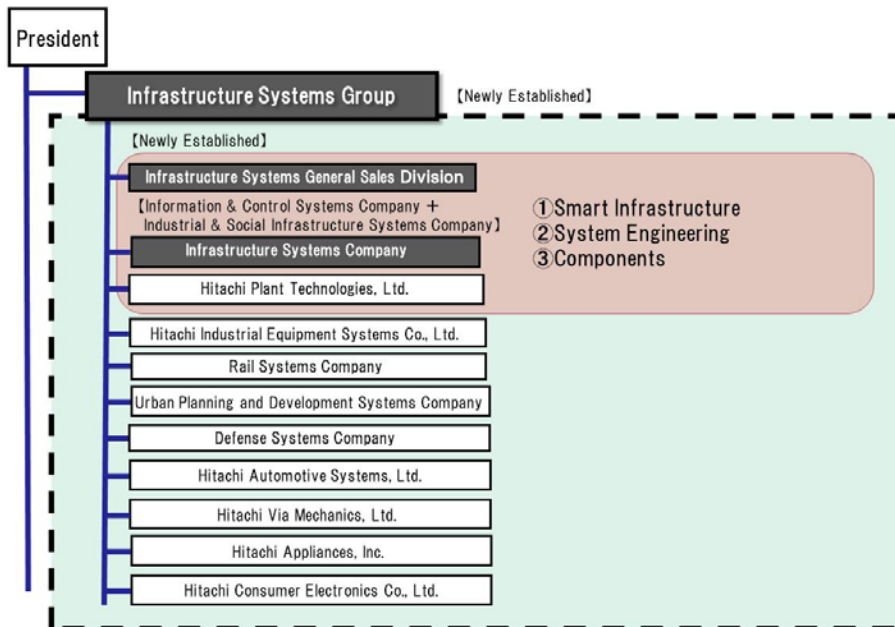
President

Infrastructure Systems Group

【Newly Established】

【Newly Established】

Infrastructure Systems General Sales Division

【Information & Control Systems Company ＋ Industrial & Social Infrastructure Systems Company】

Infrastructure Systems Company

Hitachi Plant Technologies, Ltd.

①Smart Infrastructure
②System Engineering
③Components

Hitachi Industrial Equipment Systems Co., Ltd.

Rail Systems Company

Urban Planning and Development Systems Company

Defense Systems Company

Hitachi Automotive Systems, Ltd.

Hitachi Via Mechanics, Ltd.

Hitachi Appliances, Inc.

Hitachi Consumer Electronics Co., Ltd.